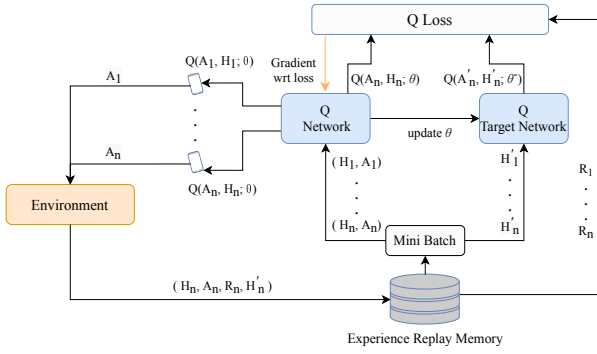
Q Loss

Gradient wrt loss

$Q(A_1, H_1; \theta)$

$A_1$

.
.
.

$A_n$

$Q(A_n, H_n; \theta)$

$Q(A_n, H_n; \theta)$

Q Network

update $\theta$

$Q(A'_n, H'_n; \theta')$

Q Target Network

$(H_1, A_1)$
.
.
.
$(H_n, A_n)$

$H'_1$
.
.
.
$H'_n$

$R_1$
.
.
.
$R_n$

Environment

Mini Batch

$(H_n, A_n, R_n, H'_n)$

Experience Replay Memory